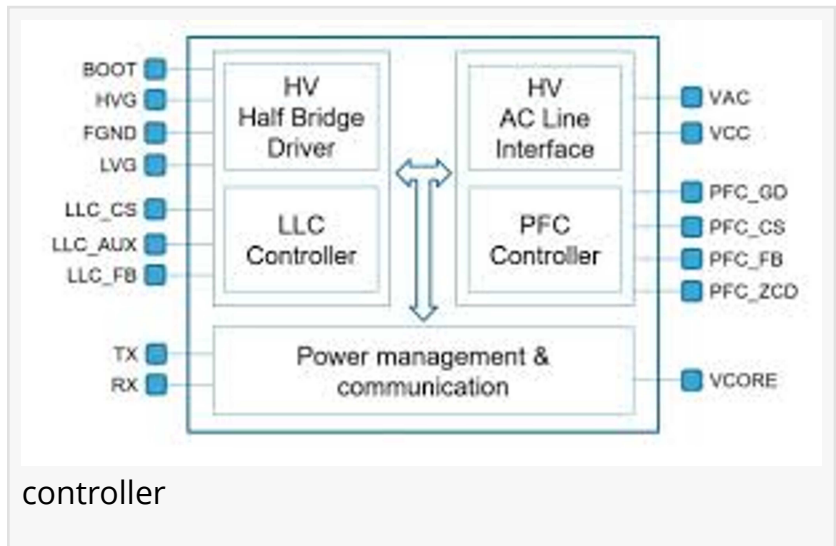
BOOT
HVG
FGND
LVG
LLC_CS
LLC_AUX
LLC_FB
TX
RX

HV
Half Bridge
Driver

LLC
Controller

HV
AC Line
Interface

PFC
Controller

Power management &
communication

VAC
VCC
PFC_GD
PFC_CS
PFC_FB
PFC_ZCD
VCORE

controller